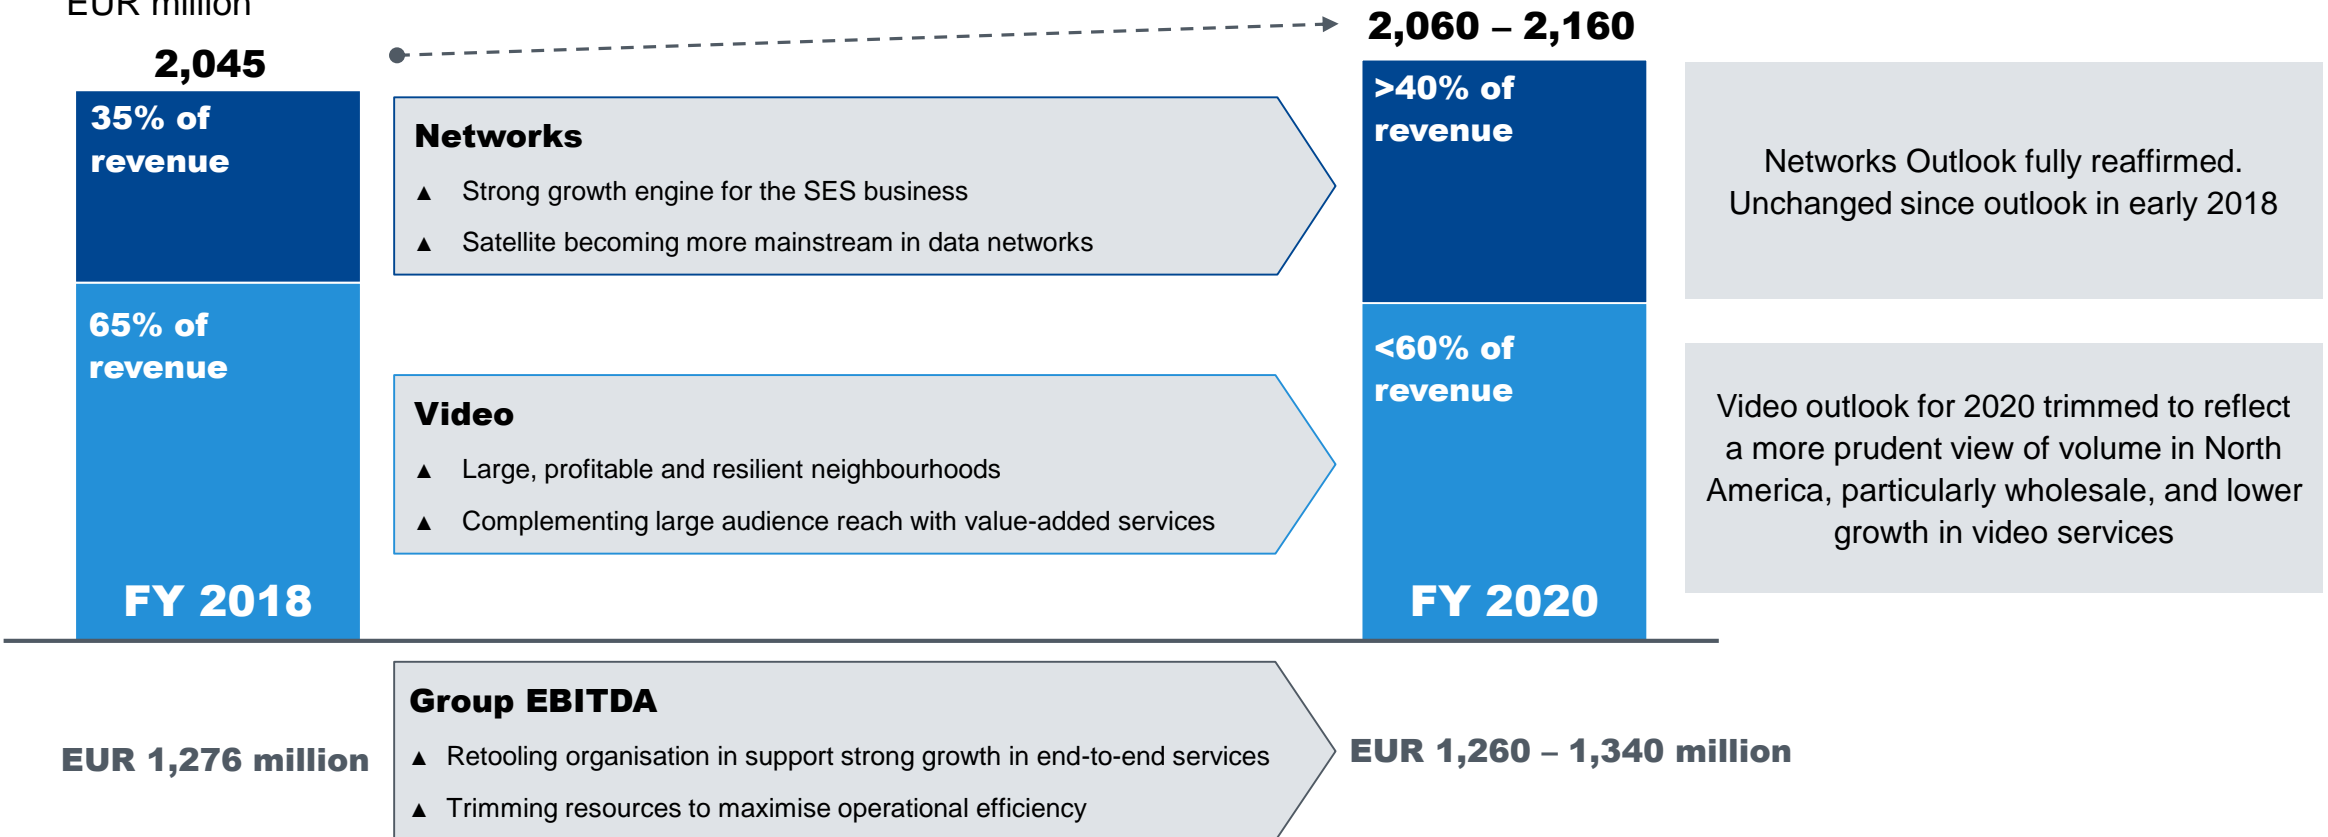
EUR million

2,045

35% of revenue

65% of revenue

FY 2018

Networks

▲ Strong growth engine for the SES business

▲ Satellite becoming more mainstream in data networks

Video

▲ Large, profitable and resilient neighbourhoods

▲ Complementing large audience reach with value-added services

2,060 – 2,160

>40% of revenue

<60% of revenue

FY 2020

Networks Outlook fully reaffirmed. Unchanged since outlook in early 2018

Video outlook for 2020 trimmed to reflect a more prudent view of volume in North America, particularly wholesale, and lower growth in video services

EUR 1,276 million

Group EBITDA

▲ Retooling organisation in support strong growth in end-to-end services

▲ Trimming resources to maximise operational efficiency

EUR 1,260 – 1,340 million